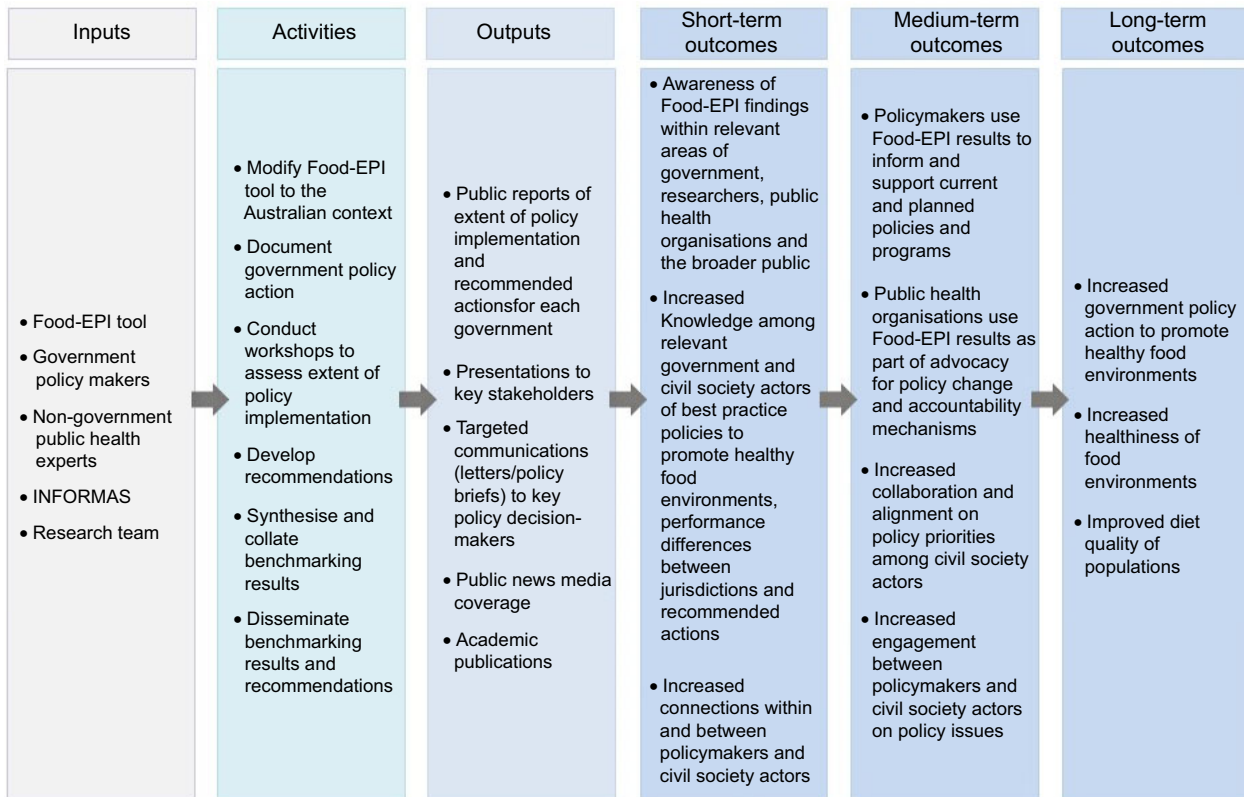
Inputs

Activities

Outputs

Short-term outcomes

Medium-term outcomes

Long-term outcomes

• Food-EPI tool
• Government policy makers
• Non-government public health experts
• INFORMAS
• Research team

• Modify Food-EPI tool to the Australian context
• Document government policy action
• Conduct workshops to assess extent of policy implementation
• Develop recommendations
• Synthesise and collate benchmarking results
• Disseminate benchmarking results and recommendations

• Public reports of extent of policy implementation and recommended actionsfor each government
• Presentations to key stakeholders
• Targeted communications (letters/policy briefs) to key policy decision-makers
• Public news media coverage
• Academic publications

• Awareness of Food-EPI findings within relevant areas of government, researchers, public health organisations and the broader public
• Increased Knowledge among relevant government and civil society actors of best practice policies to promote healthy food environments, performance differences between jurisdictions and recommended actions
• Increased connections within and between policymakers and civil society actors

• Policymakers use Food-EPI results to inform and support current and planned policies and programs
• Public health organisations use Food-EPI results as part of advocacy for policy change and accountability mechanisms
• Increased collaboration and alignment on policy priorities among civil society actors
• Increased engagement between policymakers and civil society actors on policy issues

• Increased government policy action to promote healthy food environments
• Increased healthiness of food environments
• Improved diet quality of populations